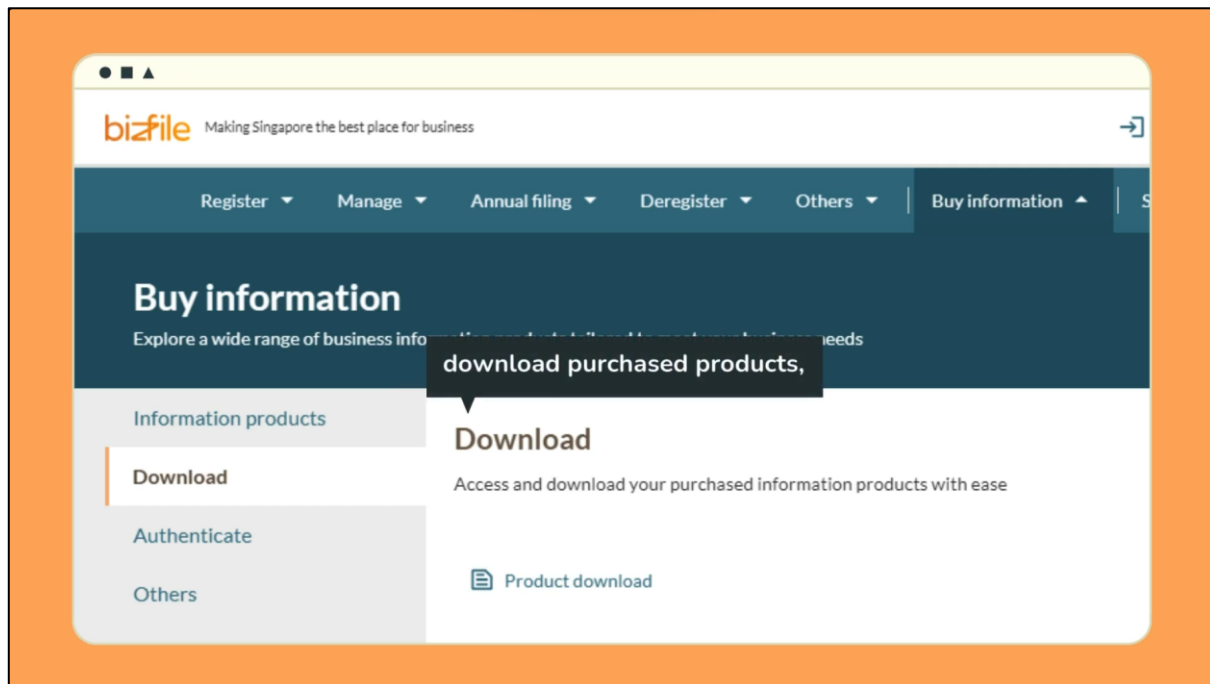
bizfile Making Singapore the best place for business

Register Manage Annual filing Deregister Others Buy information S

Buy information

Explore a wide range of business info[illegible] needs

download purchased products,

Information products

Download

Authenticate

Others

Download

Access and download your purchased information products with ease

Product download